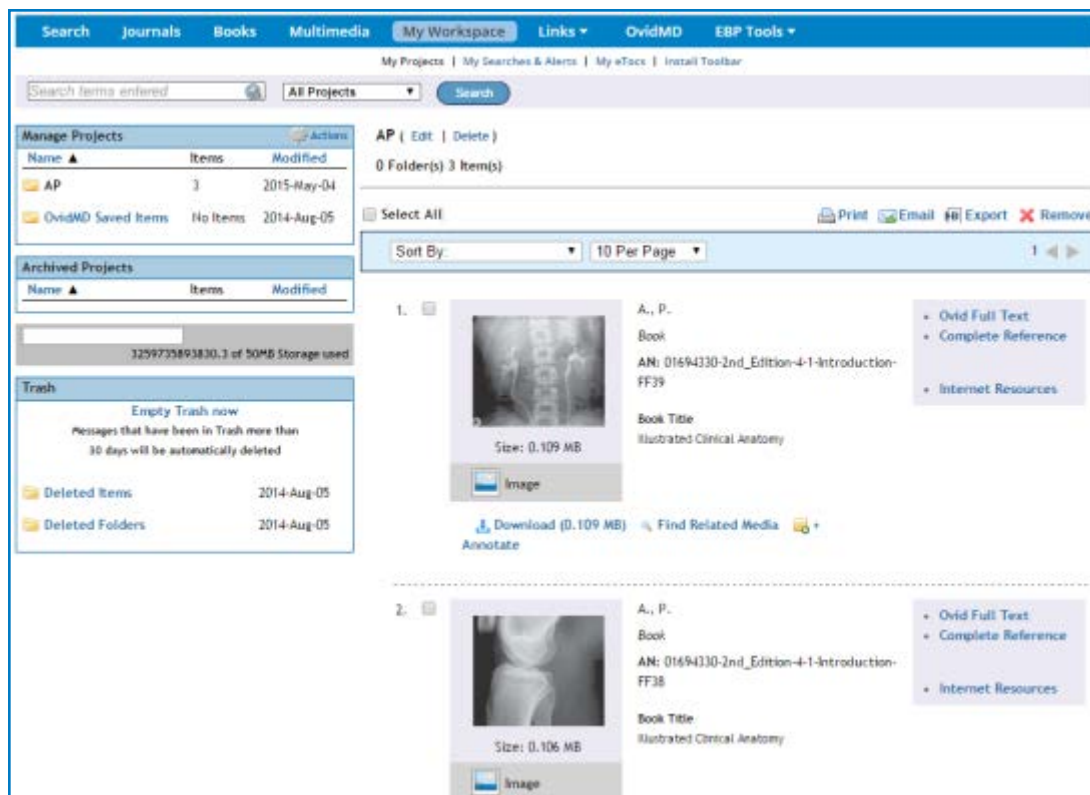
Search Journals Books Multimedia My Workspace Links ▾ OvidMD EBP Tools ▾

My Projects | My Searches & Alerts | My eTocs | Install Toolbar

Search terms entered All Projects Search

Manage Projects Actions

| Name ▲ | Items | Modified |
|---|---|---|
| AP | 3 | 2015-May-04 |
| OvidMD Saved Items | No Items | 2014-Aug-05 |

Archived Projects

| Name ▲ | Items | Modified |
|---|---|---|

3259735893830.3 of 50MB Storage used

Trash

Empty Trash now

Messages that have been in Trash more than 30 days will be automatically deleted

| Deleted Items | 2014-Aug-05 |
|---|---|
| Deleted Folders | 2014-Aug-05 |

AP ( Edit | Delete )

0 Folder(s) 3 Item(s)

Select All

Print Email Export Remove

Sort By 10 Per Page

1

1. A., P.

Book

AN: 01694330-2nd_Edition-4-1-Introduction-FF39

Book Title

Illustrated Clinical Anatomy

Size: 0.109 MB

Image

Download (0.109 MB) Find Related Media + Annotate

• Ovid Full Text
• Complete Reference
• Internet Resources

2. A., P.

Book

AN: 01694330-2nd_Edition-4-1-Introduction-FF38

Book Title

Illustrated Clinical Anatomy

Size: 0.106 MB

Image

• Ovid Full Text
• Complete Reference
• Internet Resources